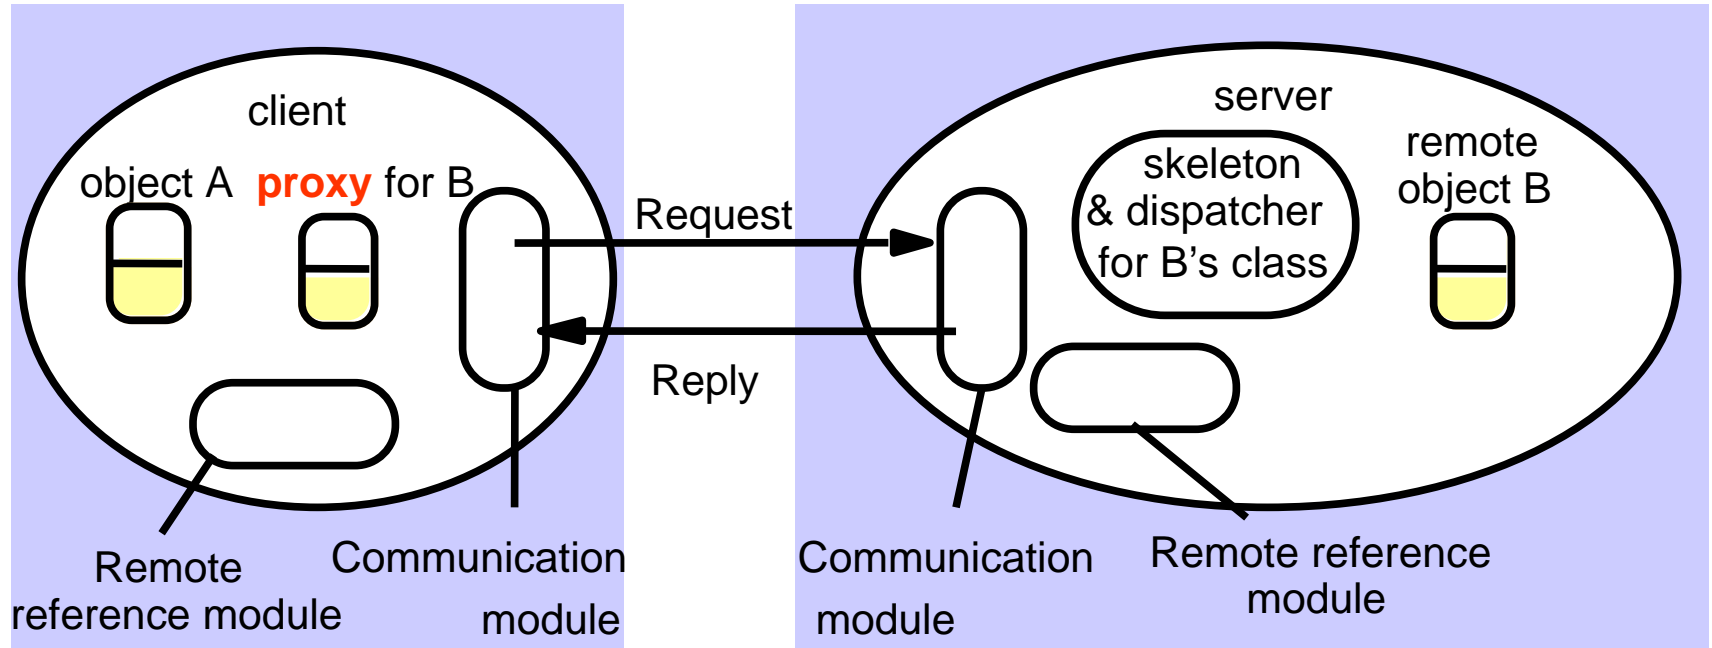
client

object A proxy for B

Request

Reply

server

skeleton & dispatcher for B's class

remote object B

Remote reference module

Communication module

Communication module

Remote reference module